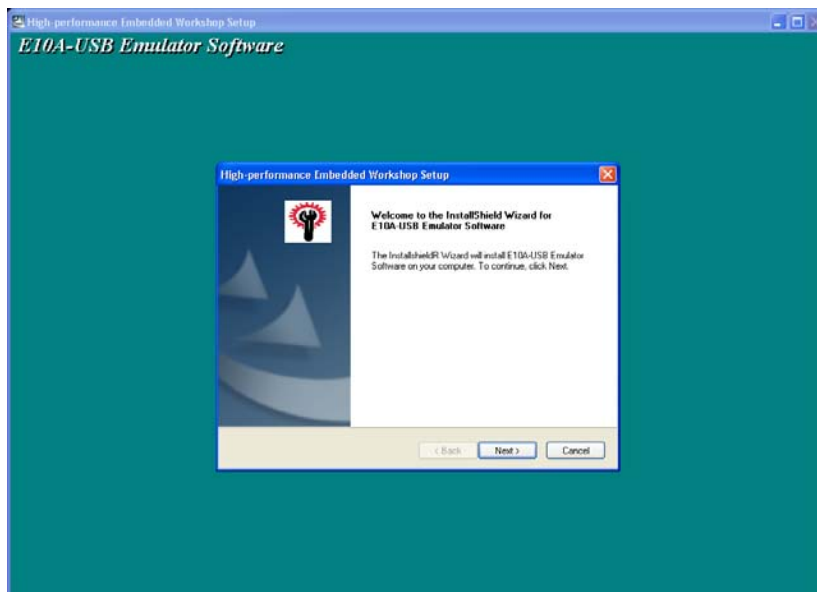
High-performance Embedded Workshop Setup

E10A-USB Emulator Software

High-performance Embedded Workshop Setup

Welcome to the InstallShield Wizard for E10A-USB Emulator Software

The InstallshieldR Wizard will install E10A-USB Emulator Software on your computer. To continue, click Next.

< Back

Next >

Cancel